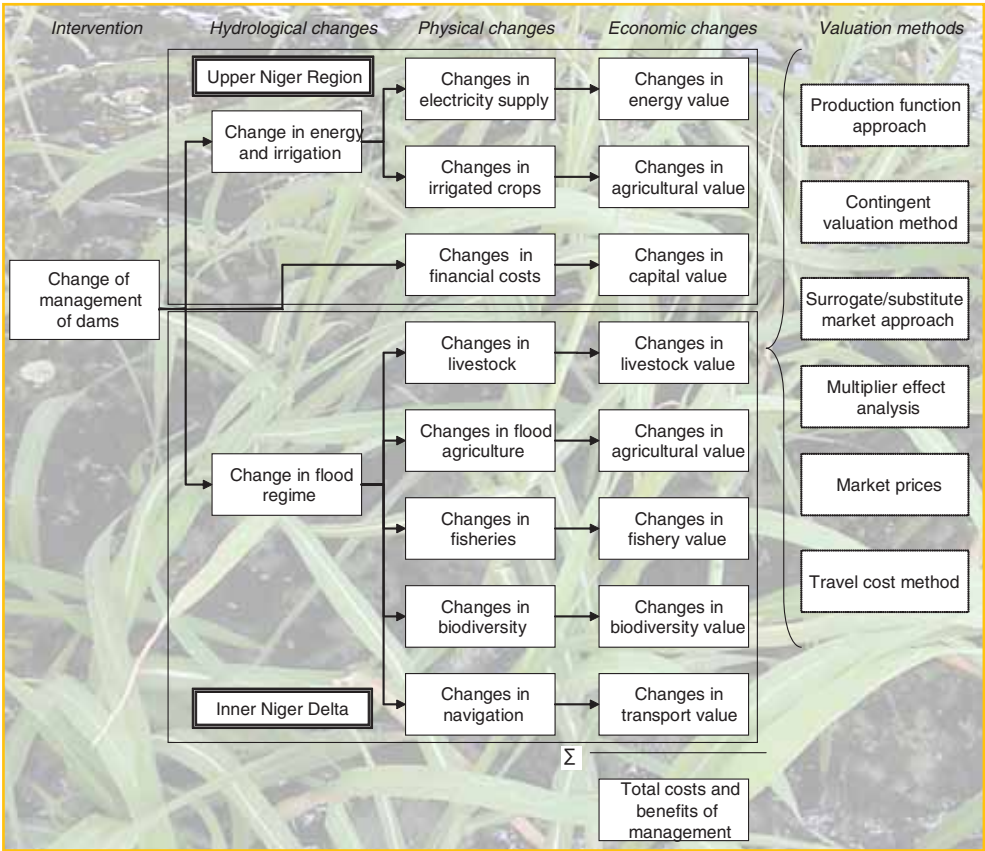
Intervention

Hydrological changes

Physical changes

Economic changes

Valuation methods

Upper Niger Region

Change in energy and irrigation

Changes in electricity supply

Changes in energy value

Changes in irrigated crops

Changes in agricultural value

Change of management of dams

Changes in financial costs

Changes in capital value

Changes in livestock

Changes in livestock value

Change in flood regime

Changes in flood agriculture

Changes in agricultural value

Changes in fisheries

Changes in fishery value

Changes in biodiversity

Changes in biodiversity value

Inner Niger Delta

Changes in navigation

Changes in transport value

$\Sigma$

Total costs and benefits of management

Production function approach

Contingent valuation method

Surrogate/substitute market approach

Multiplier effect analysis

Market prices

Travel cost method